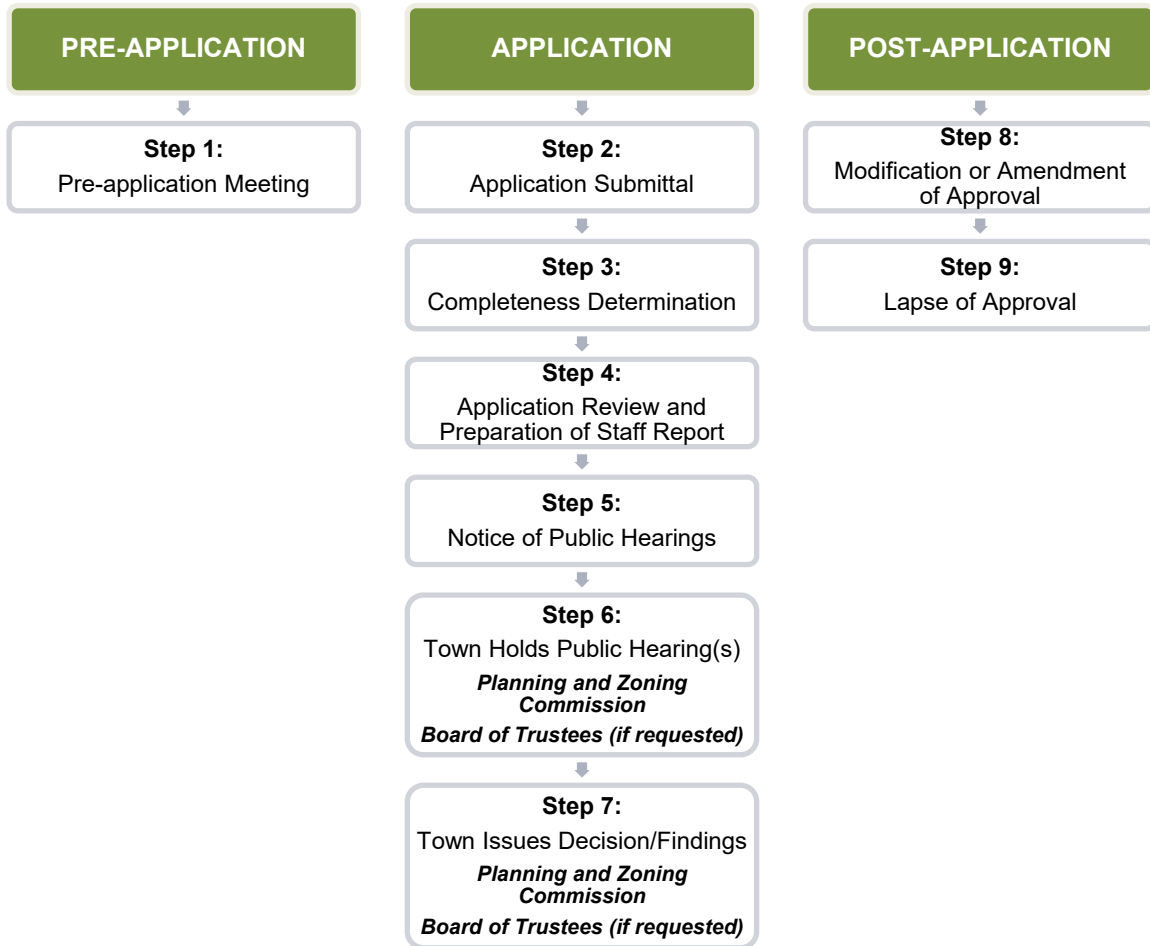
PRE-APPLICATION

**Step 1:**
Pre-application Meeting

APPLICATION

**Step 2:**
Application Submittal

**Step 3:**
Completeness Determination

**Step 4:**
Application Review and Preparation of Staff Report

**Step 5:**
Notice of Public Hearings

**Step 6:**
Town Holds Public Hearing(s)
***Planning and Zoning Commission***
***Board of Trustees (if requested)***

**Step 7:**
Town Issues Decision/Findings
***Planning and Zoning Commission***
***Board of Trustees (if requested)***

POST-APPLICATION

**Step 8:**
Modification or Amendment of Approval

**Step 9:**
Lapse of Approval